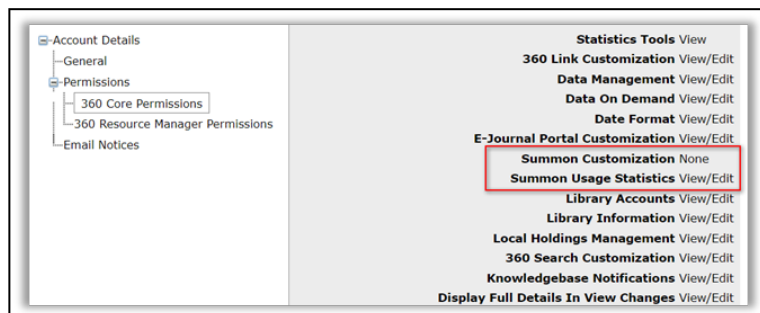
Account Details
General
Permissions
360 Core Permissions
360 Resource Manager Permissions
Email Notices

| | |
|---|---|
| **Statistics Tools** | View |
| **360 Link Customization** | View/Edit |
| **Data Management** | View/Edit |
| **Data On Demand** | View/Edit |
| **Date Format** | View/Edit |
| **E-Journal Portal Customization** | View/Edit |
| **Summon Customization** | None |
| **Summon Usage Statistics** | View/Edit |
| **Library Accounts** | View/Edit |
| **Library Information** | View/Edit |
| **Local Holdings Management** | View/Edit |
| **360 Search Customization** | View/Edit |
| **Knowledgebase Notifications** | View/Edit |
| **Display Full Details In View Changes** | View/Edit |